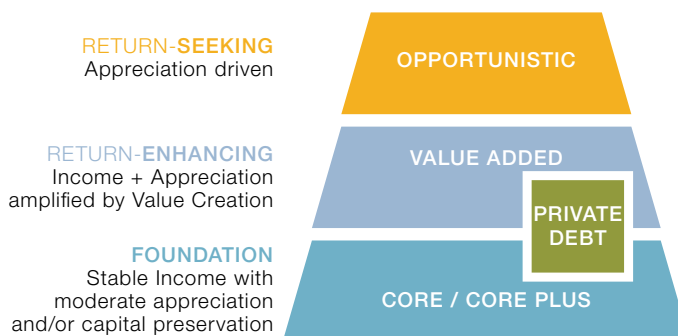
RETURN-SEEKING
Appreciation driven

OPPORTUNISTIC

RETURN-ENHANCING
Income + Appreciation amplified by Value Creation

VALUE ADDED

PRIVATE DEBT

FOUNDATION
Stable Income with moderate appreciation and/or capital preservation

CORE / CORE PLUS